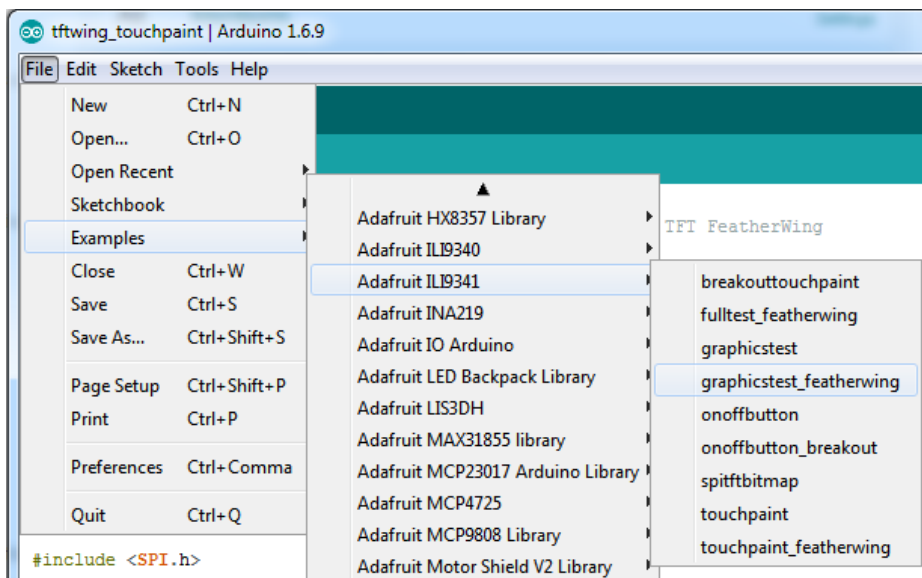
tftwing_touchpaint | Arduino 1.6.9

File Edit Sketch Tools Help

New Ctrl+N
Open... Ctrl+O
Open Recent
Sketchbook
Examples
Close Ctrl+W
Save Ctrl+S
Save As... Ctrl+Shift+S
Page Setup Ctrl+Shift+P
Print Ctrl+P
Preferences Ctrl+Comma
Quit Ctrl+Q

Adafruit HX8357 Library
Adafruit ILI9340
Adafruit ILI9341
Adafruit INA219
Adafruit IO Arduino
Adafruit LED Backpack Library
Adafruit LIS3DH
Adafruit MAX31855 library
Adafruit MCP23017 Arduino Library
Adafruit MCP4725
Adafruit MCP9808 Library
Adafruit Motor Shield V2 Library

breakouttouchpaint
fulltest_featherwing
graphicstest
graphicstest_featherwing
onoffbutton
onoffbutton_breakout
spitftbitmap
touchpaint
touchpaint_featherwing

TFT FeatherWing

#include <SPI.h>